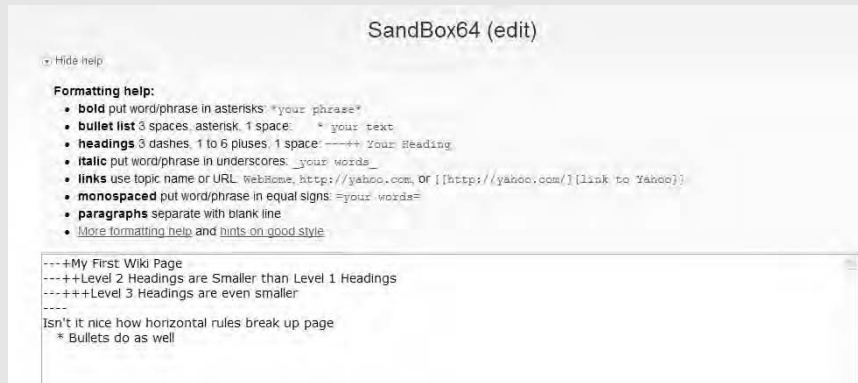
SandBox64 (edit)

Hide help

Formatting help:

- **bold** put word/phrase in asterisks: *your phrase*
- **bullet list** 3 spaces, asterisk, 1 space: * your text
- **headings** 3 dashes, 1 to 6 pluses, 1 space: ---++ Your Heading
- **italic** put word/phrase in underscores: _your words_
- **links** use topic name or URL: WebHome, http://yahoo.com, or [[http://yahoo.com/][link to Yahoo]]
- **monospaced** put word/phrase in equal signs: =your words=
- **paragraphs** separate with blank line
- More formatting help and hints on good style

---+My First Wiki Page
---++Level 2 Headings are Smaller than Level 1 Headings
---+++Level 3 Headings are even smaller
----
Isn't it nice how horizontal rules break up page
   * Bullets do as well